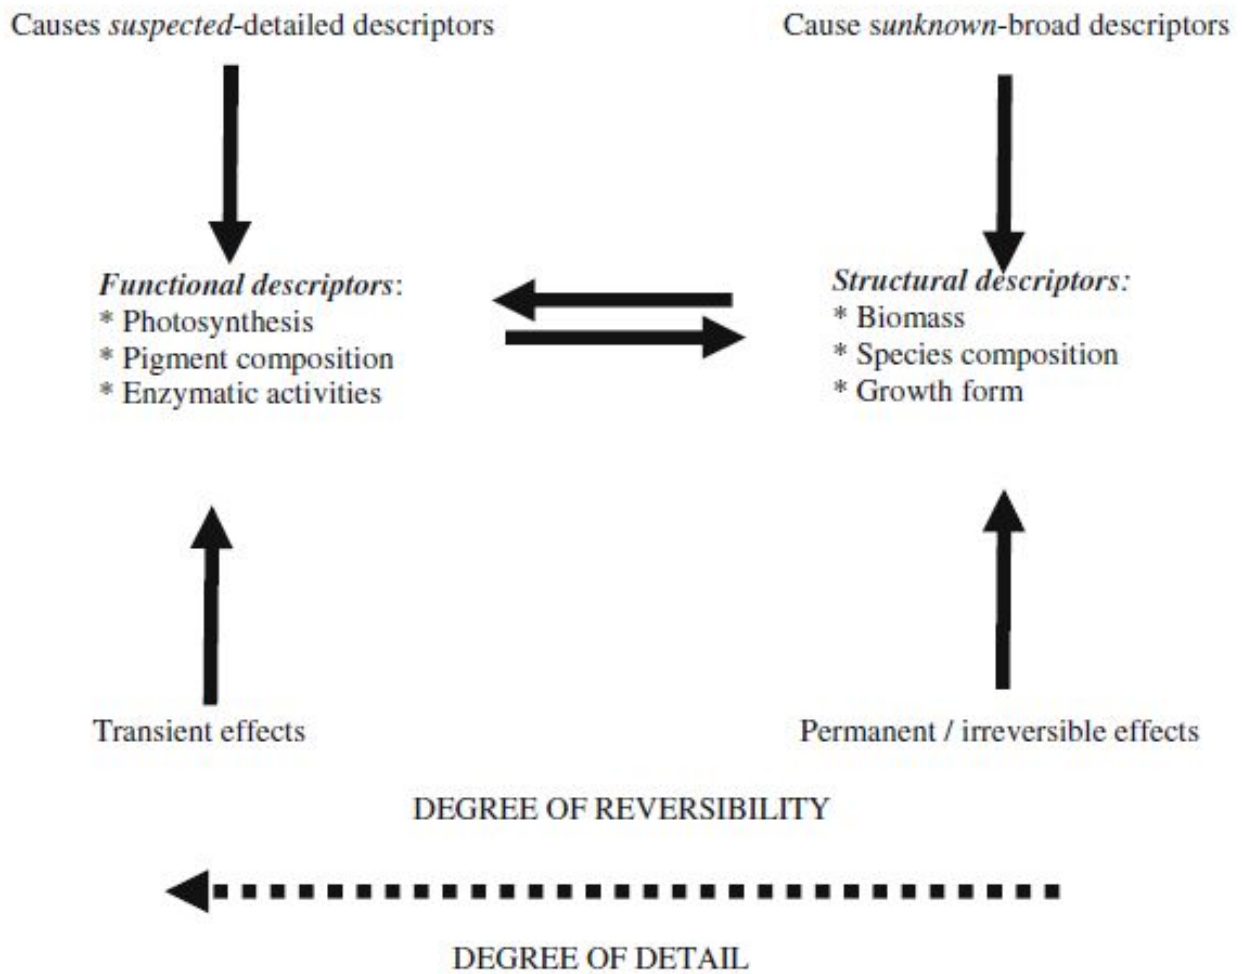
Causes *suspected*-detailed descriptors

Cause *sunknown*-broad descriptors

***Functional descriptors***:
* Photosynthesis
* Pigment composition
* Enzymatic activities

***Structural descriptors:***
* Biomass
* Species composition
* Growth form

Transient effects

Permanent / irreversible effects

DEGREE OF REVERSIBILITY

DEGREE OF DETAIL